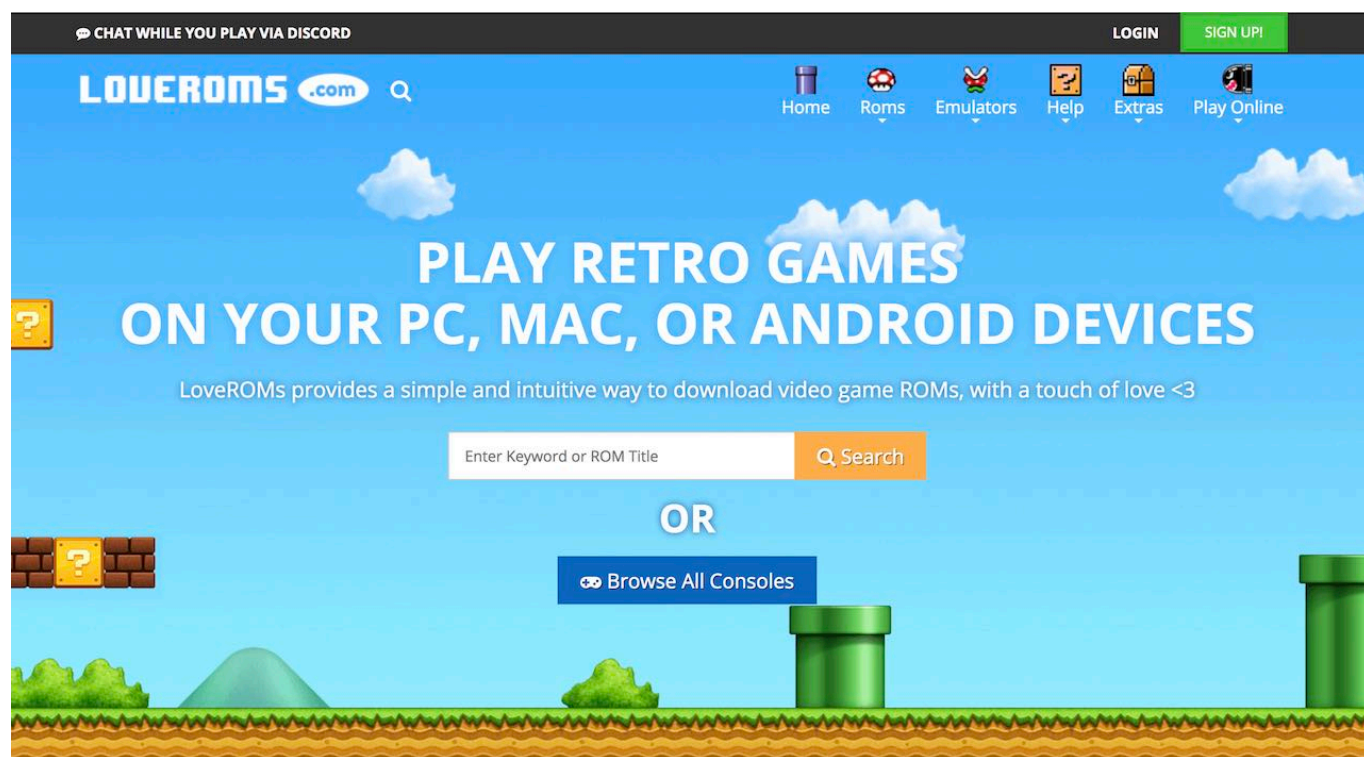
CHAT WHILE YOU PLAY VIA DISCORD

LOGIN

SIGN UP!

LOVEROMS .com

Home Roms Emulators Help Extras Play Online

PLAY RETRO GAMES
ON YOUR PC, MAC, OR ANDROID DEVICES

LoveROMs provides a simple and intuitive way to download video game ROMs, with a touch of love <3

Enter Keyword or ROM Title

Search

OR

Browse All Consoles